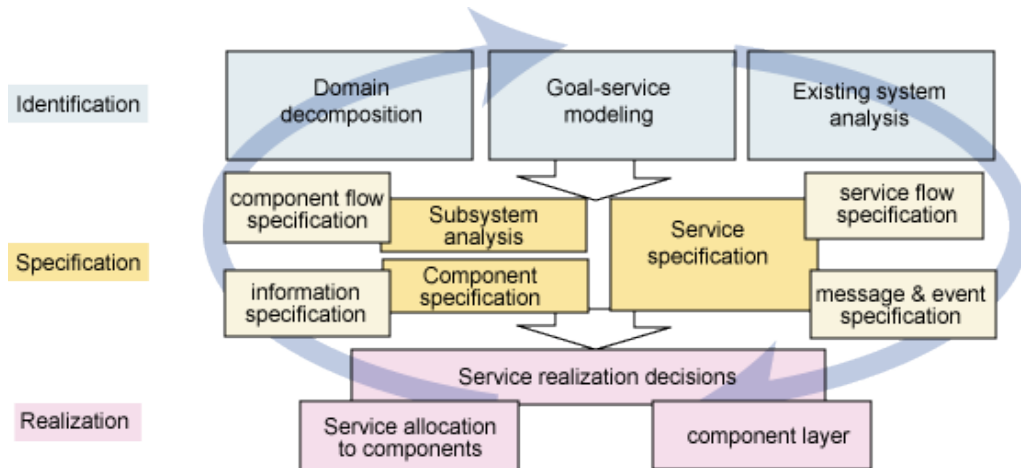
Identification

Domain decomposition

Goal-service modeling

Existing system analysis

Specification

component flow specification

Subsystem analysis

Service specification

service flow specification

information specification

Component specification

message & event specification

Service realization decisions

Realization

Service allocation to components

component layer